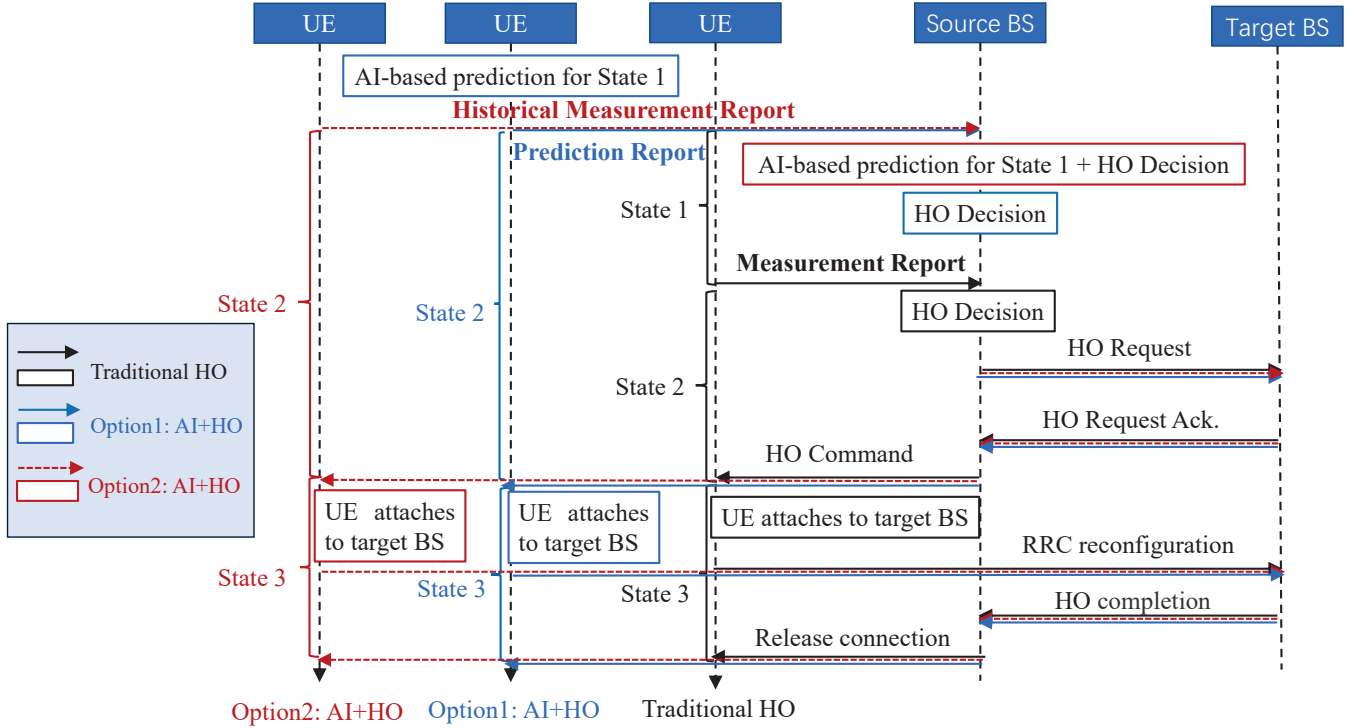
UE
UE
UE
Source BS
Target BS

AI-based prediction for State 1

Historical Measurement Report

Prediction Report

AI-based prediction for State 1 + HO Decision

State 1

HO Decision

Measurement Report

State 2

State 2

HO Decision

Traditional HO

Option1: AI+HO

Option2: AI+HO

HO Request

State 2

HO Request Ack.

HO Command

UE attaches to target BS

UE attaches to target BS

UE attaches to target BS

RRC reconfiguration

State 3

State 3

State 3

HO completion

Release connection

Option2: AI+HO
Option1: AI+HO
Traditional HO